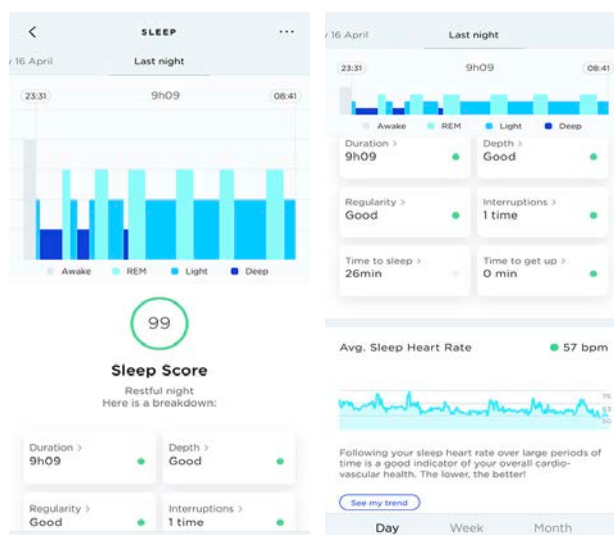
<

SLEEP

...

16 April

Last night

23:31

9h09

08:41

Awake

REM

Light

Deep

99

Sleep Score

Restful night
Here is a breakdown:

Duration >
9h09

Depth >
Good

Regularity >
Good

Interruptions >
1 time

16 April

Last night

23:31

9h09

08:41

Awake

REM

Light

Deep

Duration >
9h09

Depth >
Good

Regularity >
Good

Interruptions >
1 time

Time to sleep >
26min

Time to get up >
0 min

Avg. Sleep Heart Rate

57 bpm

75

57

50

Following your sleep heart rate over large periods of time is a good indicator of your overall cardio-vascular health. The lower, the better!

See my trend

Day

Week

Month